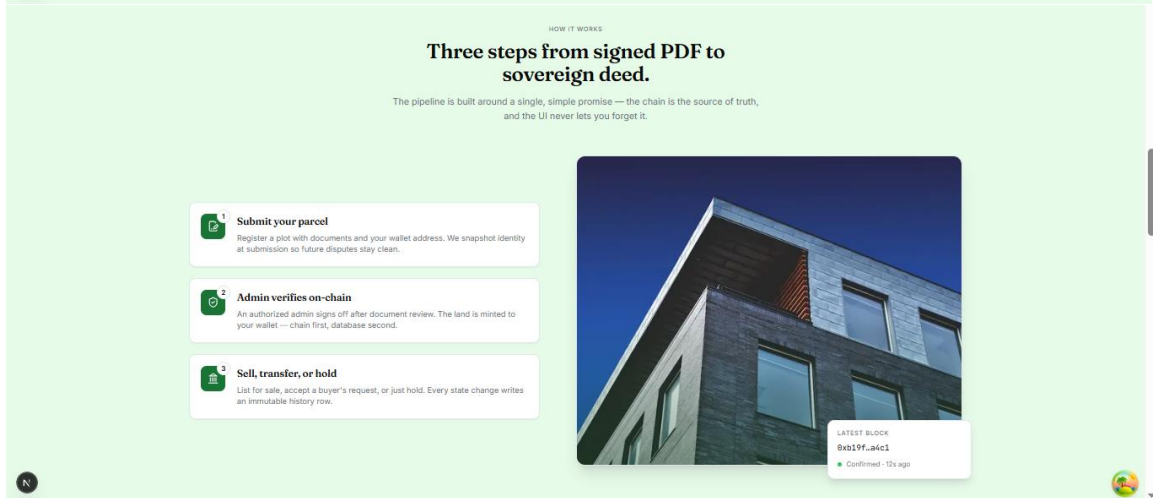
HOW IT WORKS

Three steps from signed PDF to sovereign deed.

The pipeline is built around a single, simple promise — the chain is the source of truth, and the UI never lets you forget it.

1
Submit your parcel
Register a plot with documents and your wallet address. We snapshot identity at submission so future disputes stay clean.

2
Admin verifies on-chain
An authorized admin signs off after document review. The land is minted to your wallet — chain first, database second.

3
Sell, transfer, or hold
List for sale, accept a buyer's request, or just hold. Every state change writes an immutable history row.

LATEST BLOCK
0xb19f…a4c1
Confirmed · 12s ago

N